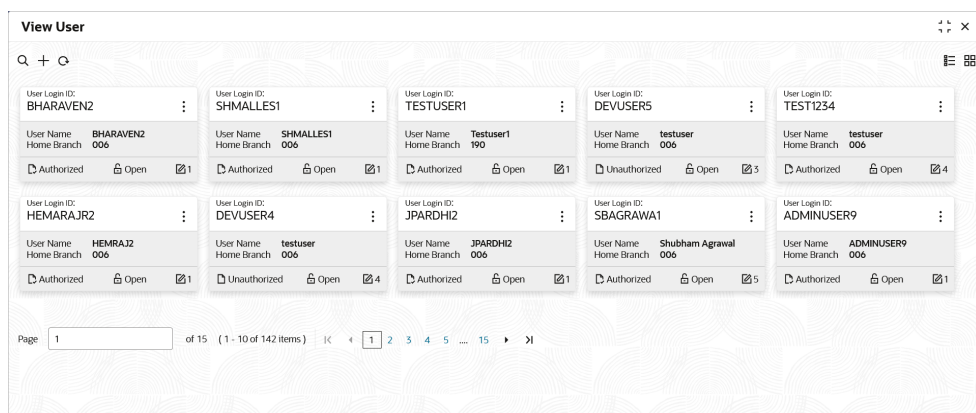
View User

User Login ID:
BHARAVEN2
User Name BHARAVEN2
Home Branch 006
Authorized Open 1

User Login ID:
SHMALLES1
User Name SHMALLES1
Home Branch 006
Authorized Open 1

User Login ID:
TESTUSER1
User Name Testuser1
Home Branch 190
Authorized Open 1

User Login ID:
DEVUSER5
User Name testuser
Home Branch 006
Unauthorized Open 3

User Login ID:
TEST1234
User Name testuser
Home Branch 006
Authorized Open 4

User Login ID:
HEMARAJR2
User Name HEMRAJ2
Home Branch 006
Authorized Open 1

User Login ID:
DEVUSER4
User Name testuser
Home Branch 006
Unauthorized Open 4

User Login ID:
JPARDHI2
User Name JPARDHI2
Home Branch 006
Authorized Open 1

User Login ID:
SBAGRAWA1
User Name Shubham Agrawal
Home Branch 006
Authorized Open 5

User Login ID:
ADMINUSER9
User Name ADMINUSER9
Home Branch 006
Authorized Open 1

Page 1 of 15 (1 - 10 of 142 items) 1 2 3 4 5 ... 15